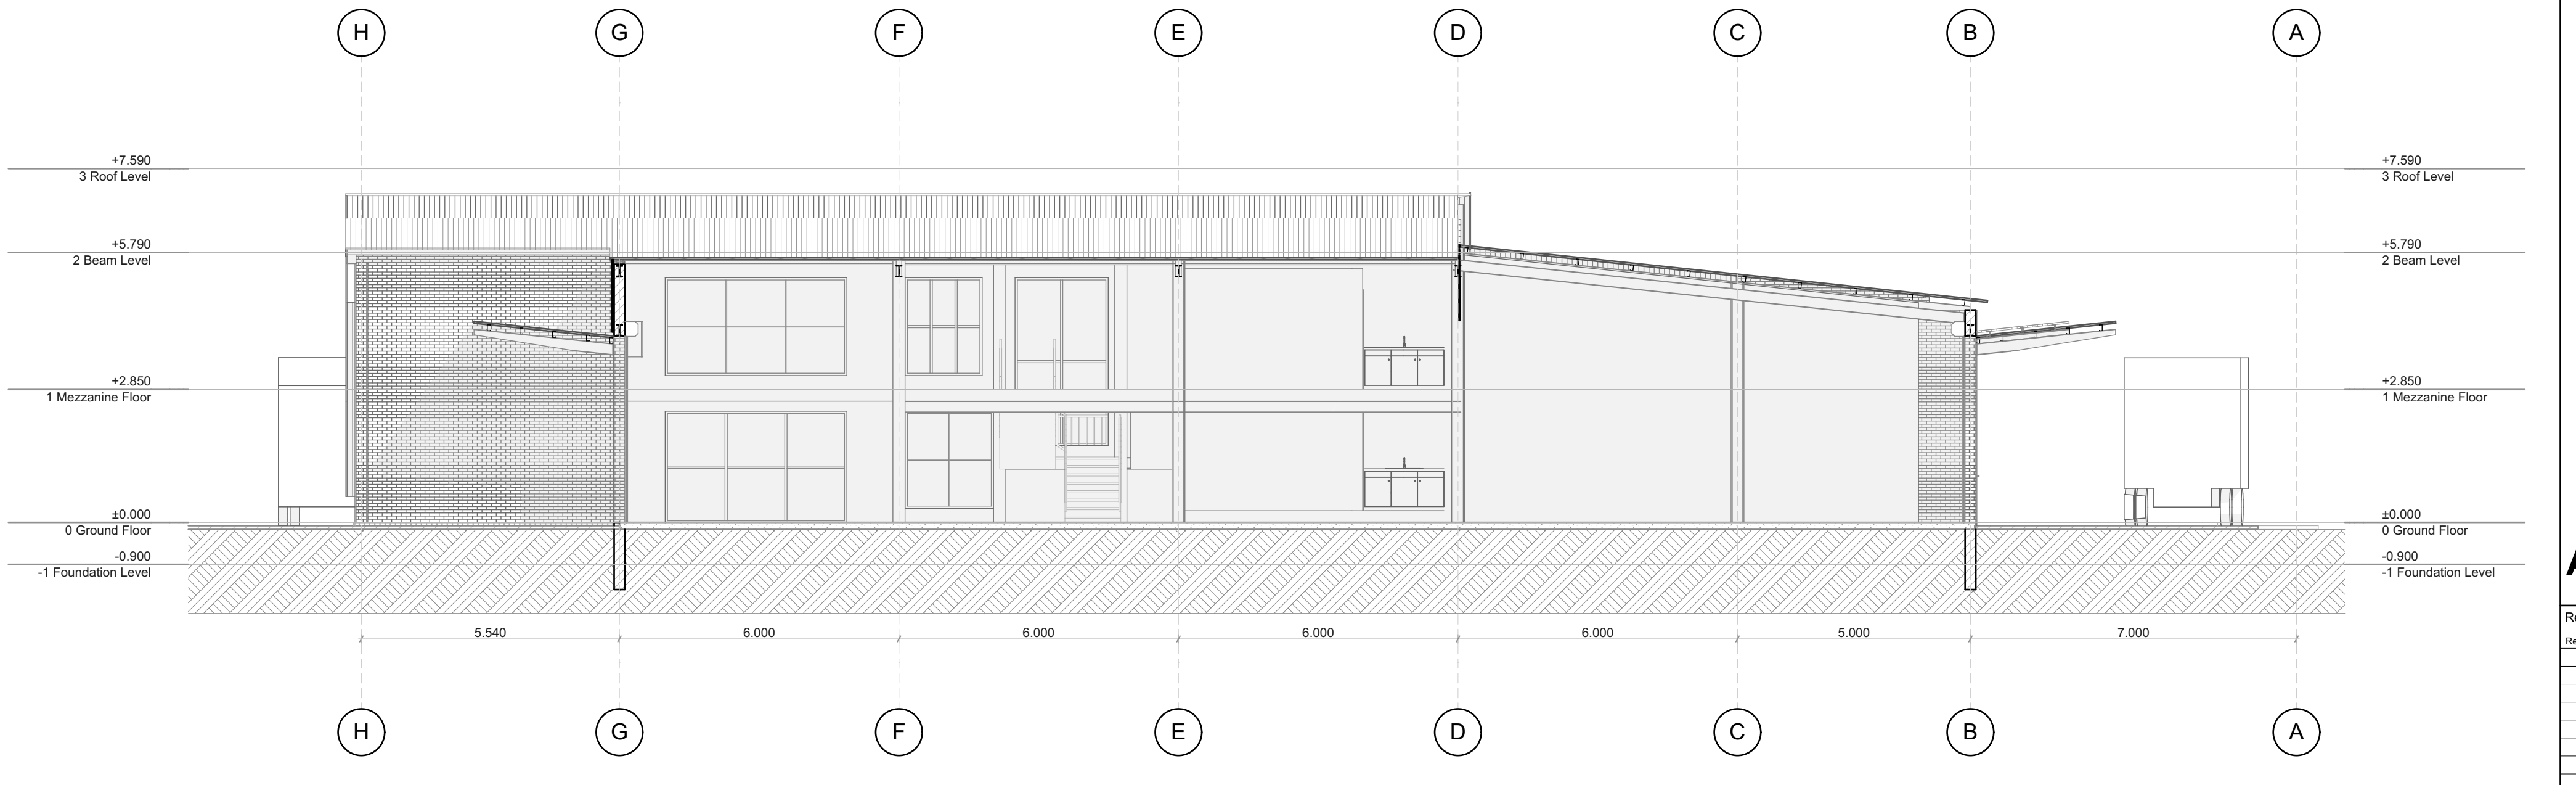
H G F E D C B A

+7.590
3 Roof Level

+5.790
2 Beam Level

+2.850
1 Mezzanine Floor

±0.000
0 Ground Floor

-0.900
-1 Foundation Level

+7.590
3 Roof Level

+5.790
2 Beam Level

+2.850
1 Mezzanine Floor

±0.000
0 Ground Floor

-0.900
-1 Foundation Level

5.540 6.000 6.000 6.000 6.000 5.000 7.000

H G F E D C B A

Re

Re